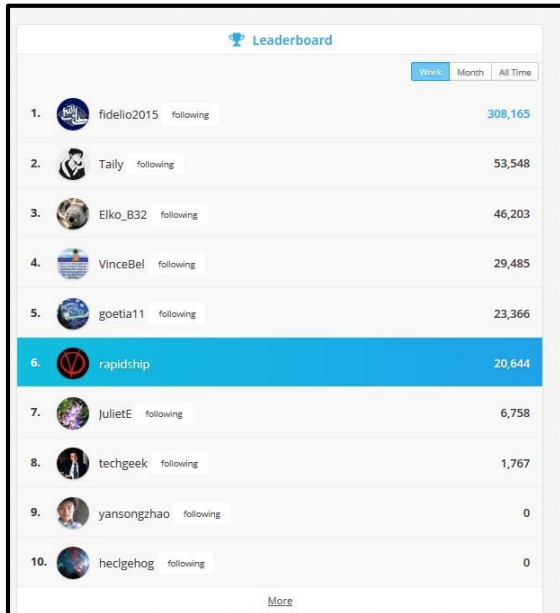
Leaderboard

Week Month All Time

| | | |
|---|---|---|
| 1. | fidelio2015 following | 308,165 |
| 2. | Taily following | 53,548 |
| 3. | Elko_B32 following | 46,203 |
| 4. | VinceBel following | 29,485 |
| 5. | goetia11 following | 23,366 |
| 6. | rapidship | 20,644 |
| 7. | JulietE following | 6,758 |
| 8. | techgeek following | 1,767 |
| 9. | yansongzhao following | 0 |
| 10. | heclgehog following | 0 |

More